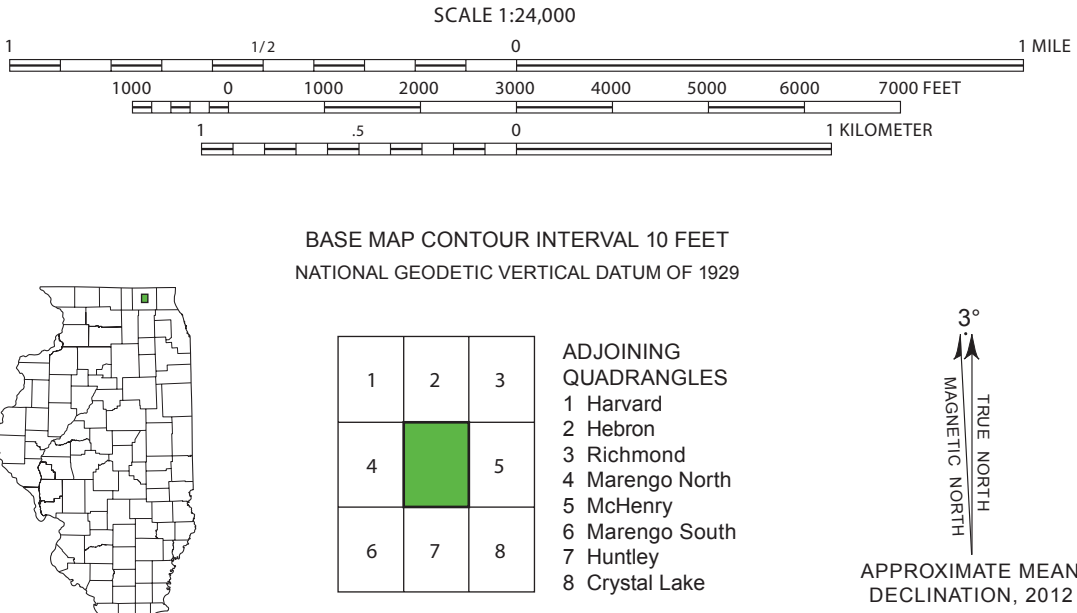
SCALE 1:24,000

1 1/2 0 1 MILE

1000 0 1000 2000 3000 4000 5000 6000 7000 FEET

1 .5 0 1 KILOMETER

BASE MAP CONTOUR INTERVAL 10 FEET
NATIONAL GEODETIC VERTICAL DATUM OF 1929

| 1 | 2 | 3 |
|---|---|---|
| 4 | | 5 |
| 6 | 7 | 8 |

ADJOINING QUADRANGLES
1 Harvard
2 Hebron
3 Richmond
4 Marengo North
5 McHenry
6 Marengo South
7 Huntley
8 Crystal Lake

3°
MAGNETIC NORTH
TRUE NORTH

APPROXIMATE MEAN DECLINATION, 2012